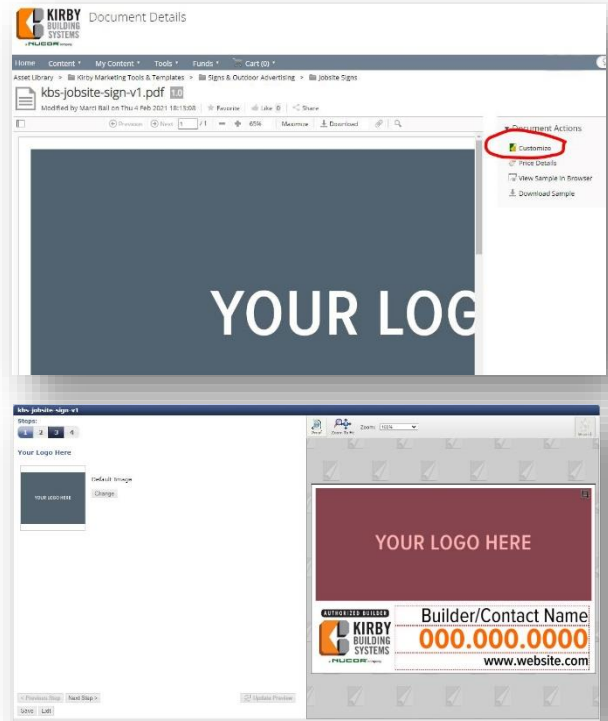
KIRBY BUILDING SYSTEMS a NUCOR company

Document Details

Home Content ▾ My Content ▾ Tools ▾ Funds ▾ Cart (0) ▾

Asset Library > Kirby Marketing Tools & Templates > Signs & Outdoor Advertising > Jobsite Signs

kbs-jobsite-sign-v1.pdf 1.0

Modified by Marri Bail on Thu 4 Feb 2021 18:13:08 Favorite Like 0 Share

Previous Next 1 /1 65% Maximize Download

YOUR LOG

Document Actions
Customize
Price Details
View Sample in Browser
Download Sample

kbs-jobsite-sign-v1

Steps:
1 2 3 4

Your Logo Here

YOUR LOGO HERE

Default Image
Change

< Previous Step Next Step >
Save Exit

Update Preview

Reset Zoom To Fit Zoom: 100%

YOUR LOGO HERE

AUTHORIZED BUILDER
KIRBY BUILDING SYSTEMS a NUCOR company

Builder/Contact Name
000.000.0000
www.website.com